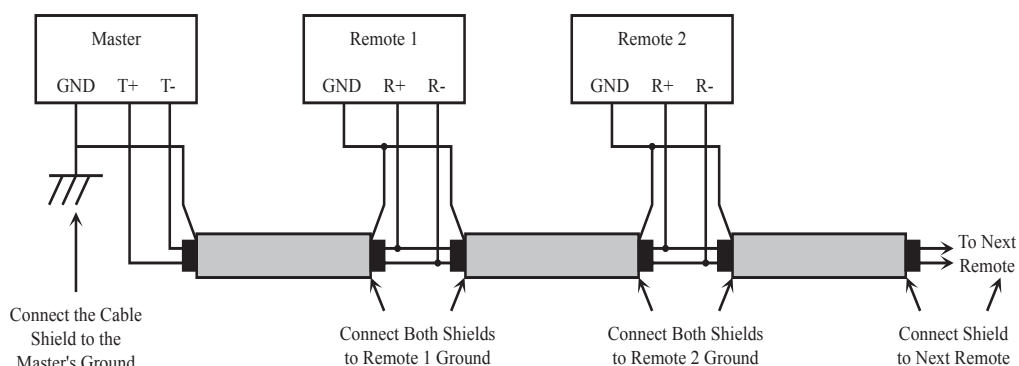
Master
GND T+ T-

Remote 1
GND R+ R-

Remote 2
GND R+ R-

To Next Remote

Connect the Cable Shield to the Master's Ground

Connect Both Shields to Remote 1 Ground

Connect Both Shields to Remote 2 Ground

Connect Shield to Next Remote